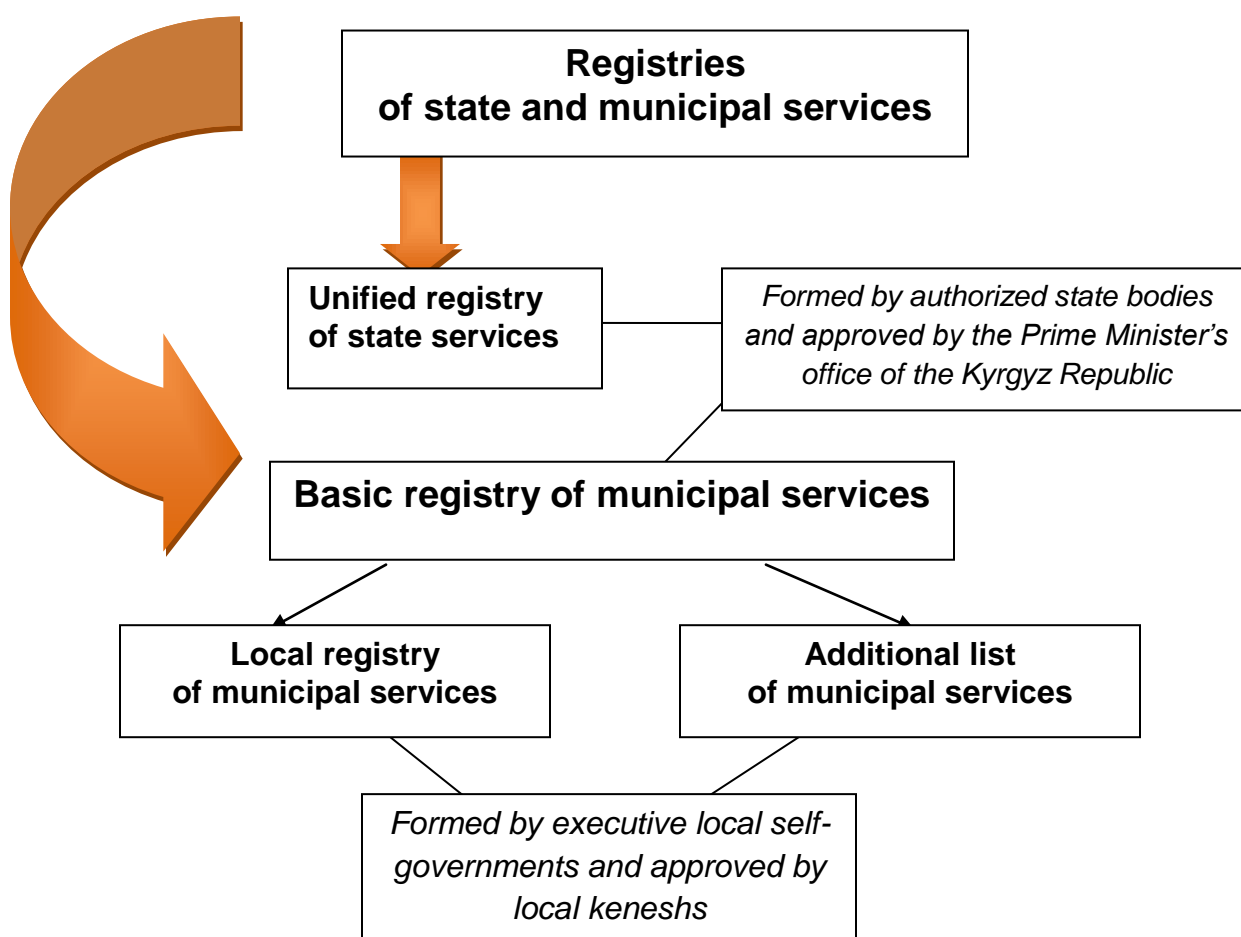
Registries of state and municipal services

Unified registry of state services

Formed by authorized state bodies and approved by the Prime Minister's office of the Kyrgyz Republic

Basic registry of municipal services

Local registry of municipal services

Additional list of municipal services

Formed by executive local self-governments and approved by local keneshs